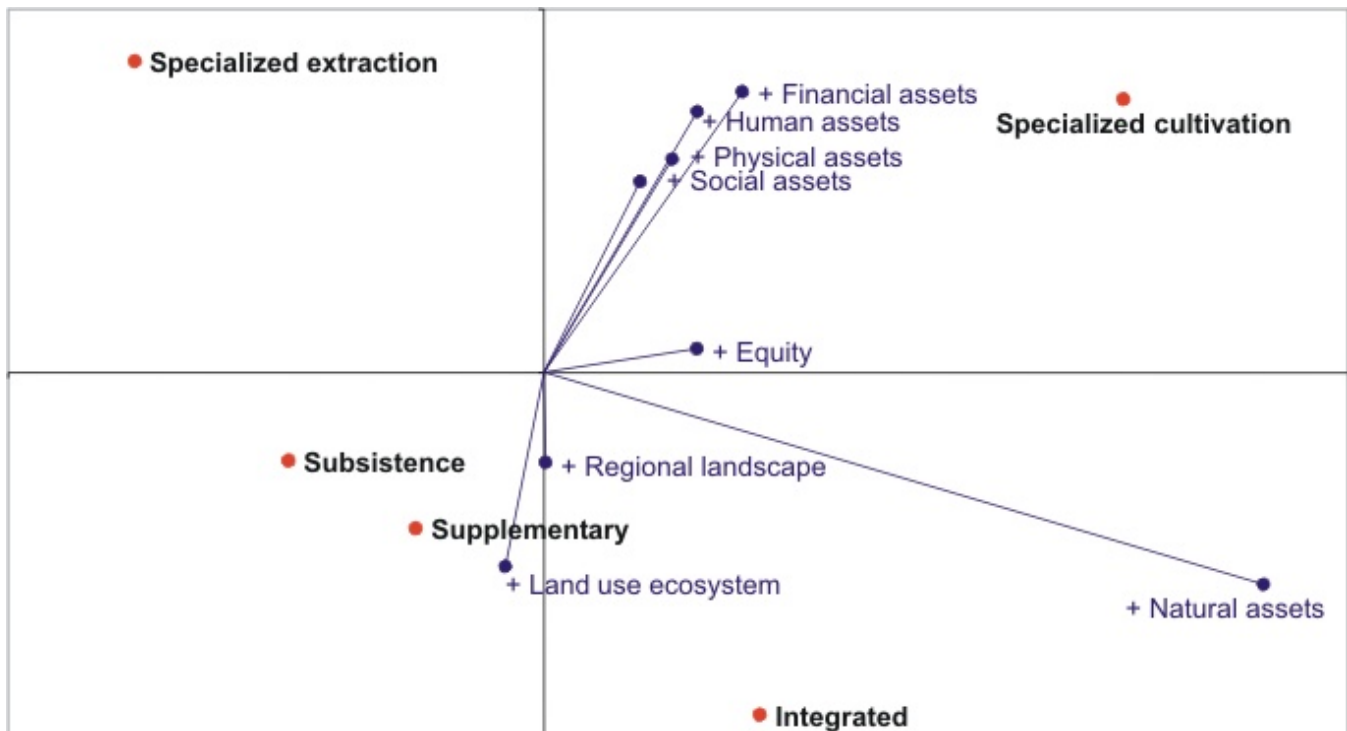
Specialized extraction

+ Financial assets
+ Human assets
+ Physical assets
+ Social assets

Specialized cultivation

+ Equity

Subsistence

+ Regional landscape

Supplementary

+ Land use ecosystem

+ Natural assets

Integrated